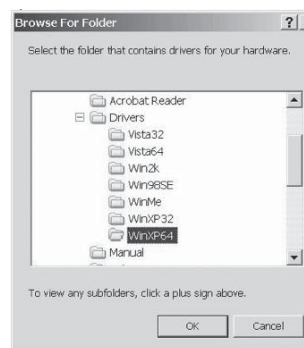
Browse For Folder ?

Select the folder that contains drivers for your hardware.

Acrobat Reader
Drivers
Vista32
Vista64
Win2k
Win98SE
WinMe
WinXP32
WinXP64
Manual

To view any subfolders, click a plus sign above.

OK Cancel